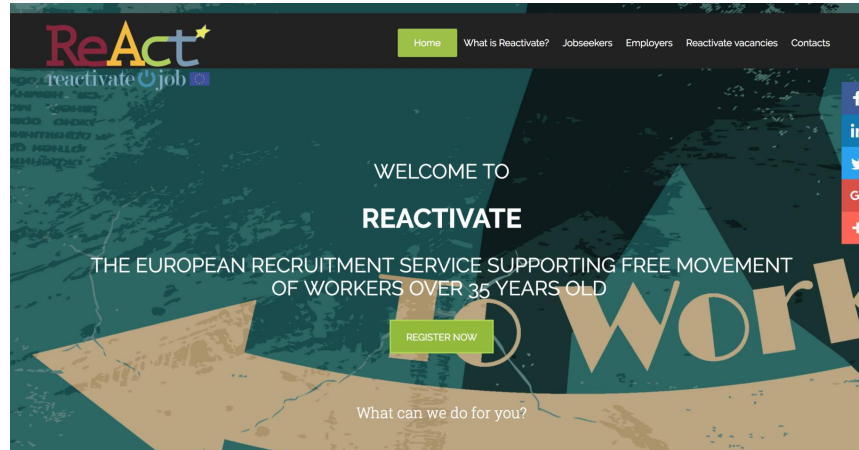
ReAct
reactivate job

Home What is Reactivate? Jobseekers Employers Reactivate vacancies Contacts

WELCOME TO

REACTIVATE

THE EUROPEAN RECRUITMENT SERVICE SUPPORTING FREE MOVEMENT OF WORKERS OVER 35 YEARS OLD

REGISTER NOW

to Work

What can we do for you?